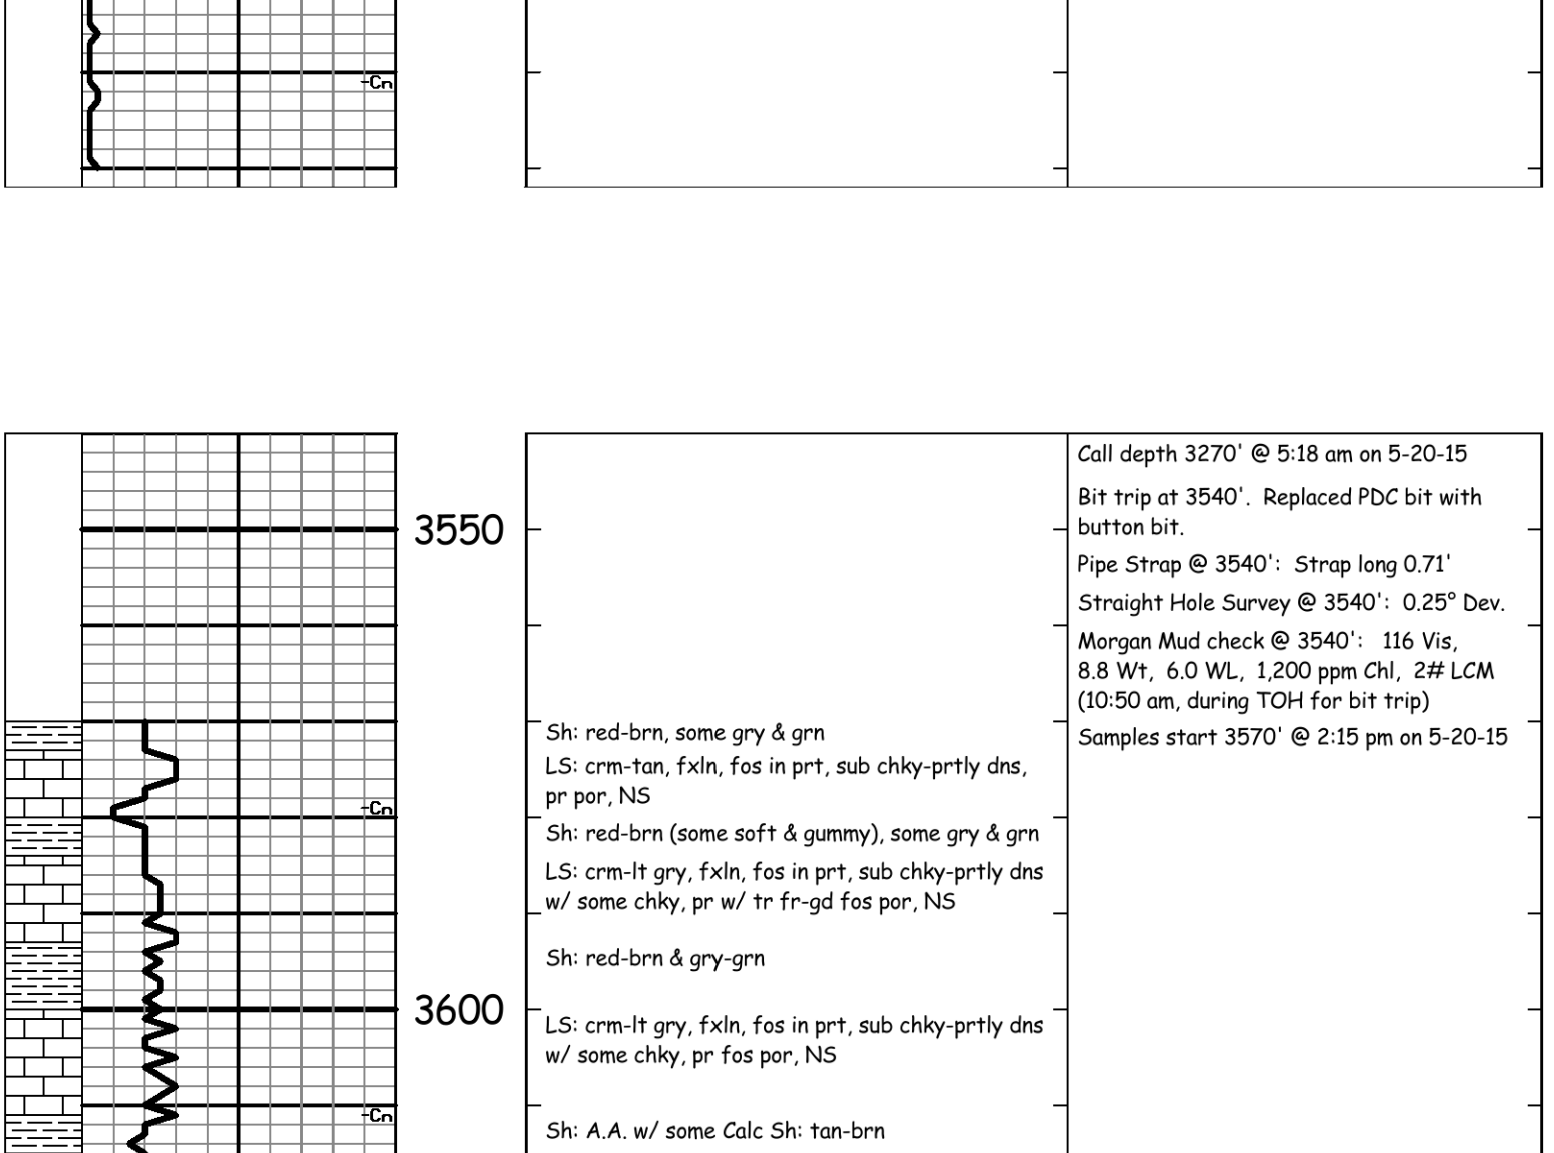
Cn

3550

Cn

3600

Cn

Sh: red-brn, some gry & grn

LS: crm-tan, fxln, fos in prt, sub chky-prtly dns, pr por, NS

Sh: red-brn (some soft & gummy), some gry & grn

LS: crm-lt gry, fxln, fos in prt, sub chky-prtly dns w/ some chky, pr w/ tr fr-gd fos por, NS

Sh: red-brn & gry-grn

LS: crm-lt gry, fxln, fos in prt, sub chky-prtly dns w/ some chky, pr fos por, NS

Sh: A.A. w/ some Calc Sh: tan-brn

Call depth 3270' @ 5:18 am on 5-20-15

Bit trip at 3540'. Replaced PDC bit with button bit.

Pipe Strap @ 3540': Strap long 0.71'

Straight Hole Survey @ 3540': 0.25° Dev.

Morgan Mud check @ 3540': 116 Vis, 8.8 Wt, 6.0 WL, 1,200 ppm Chl, 2# LCM (10:50 am, during TOH for bit trip)

Samples start 3570' @ 2:15 pm on 5-20-15